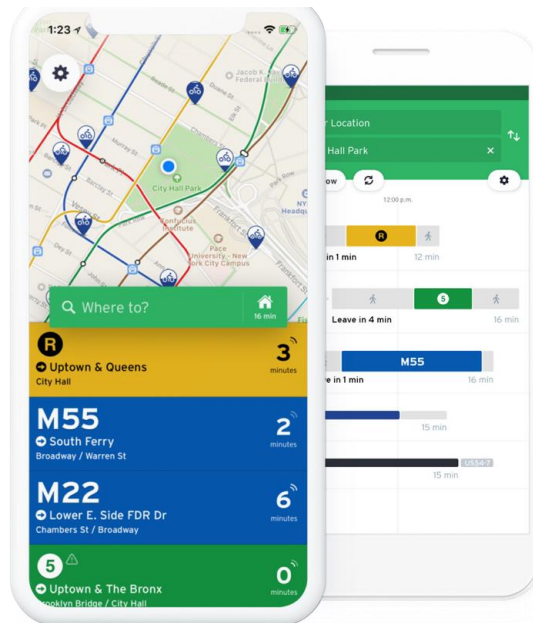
1:23

Jacob K. Federal

City Hall Park

Confucius Institute

Pace University - New York City Campus

Where to?

16 min

R

Uptown & Queens

City Hall

3

minutes

M55

South Ferry

Broadway / Warren St

2

minutes

M22

Lower E. Side FDR Dr

Chambers St / Broadway

6

minutes

5

Uptown & The Bronx

ooklyn Bridge / City Hall

0

minutes

r Location

Hall Park

ow

12:00 p.m.

R

 in 1 min

12 min

5

Leave in 4 min

16 min

M55

e in 1 min

16 min

15 min

US54-7

15 min